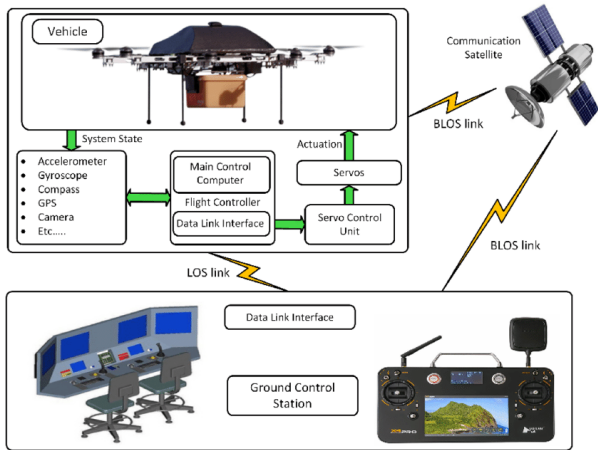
Vehicle

Communication Satellite

System State

Actuation

BLOS link

Accelerometer
Gyroscope
Compass
GPS
Camera
Etc.....

Main Control Computer

Flight Controller

Data Link Interface

Servos

Servo Control Unit

BLOS link

LOS link

Data Link Interface

Ground Control Station